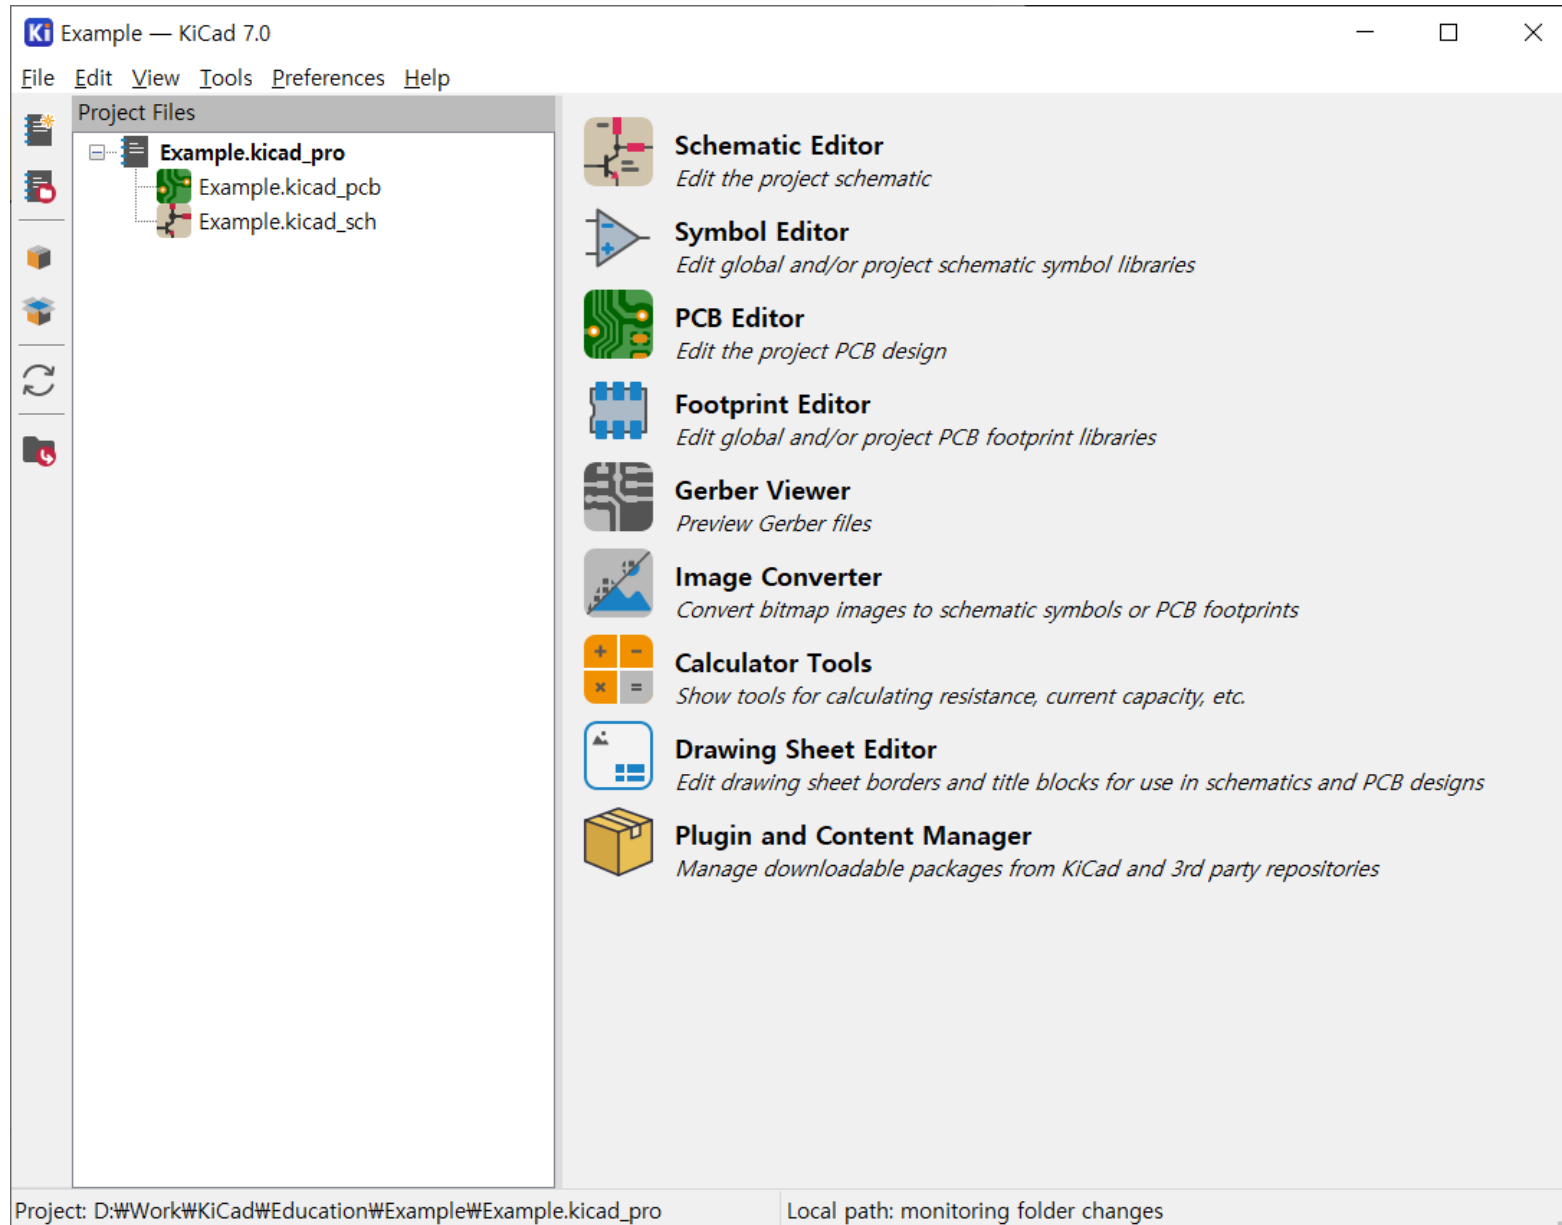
Ki Example — KiCad 7.0

File Edit View Tools Preferences Help

Project Files

Example.kicad_pro
Example.kicad_pcb
Example.kicad_sch

Schematic Editor
Edit the project schematic

Symbol Editor
Edit global and/or project schematic symbol libraries

PCB Editor
Edit the project PCB design

Footprint Editor
Edit global and/or project PCB footprint libraries

Gerber Viewer
Preview Gerber files

Image Converter
Convert bitmap images to schematic symbols or PCB footprints

Calculator Tools
Show tools for calculating resistance, current capacity, etc.

Drawing Sheet Editor
Edit drawing sheet borders and title blocks for use in schematics and PCB designs

Plugin and Content Manager
Manage downloadable packages from KiCad and 3rd party repositories

Project: D:₩Work₩KiCad₩Education₩Example₩Example.kicad_pro

Local path: monitoring folder changes